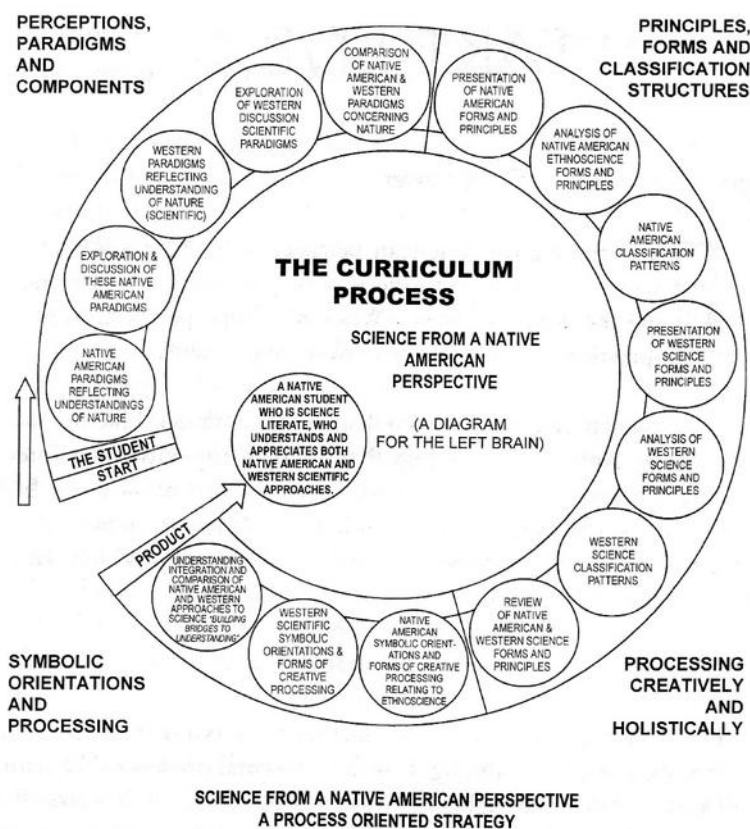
PERCEPTIONS, PARADIGMS AND COMPONENTS

PRINCIPLES, FORMS AND CLASSIFICATION STRUCTURES

THE STUDENT

START

NATIVE AMERICAN PARADIGMS REFLECTING UNDERSTANDINGS OF NATURE

EXPLORATION & DISCUSSION OF THESE NATIVE AMERICAN PARADIGMS

WESTERN PARADIGMS REFLECTING UNDERSTANDING OF NATURE (SCIENTIFIC)

EXPLORATION OF WESTERN DISCUSSION SCIENTIFIC PARADIGMS

COMPARISON OF NATIVE AMERICAN & WESTERN PARADIGMS CONCERNING NATURE

PRESENTATION OF NATIVE AMERICAN FORMS AND PRINCIPLES

ANALYSIS OF NATIVE AMERICAN ETHNOSCIENCE FORMS AND PRINCIPLES

NATIVE AMERICAN CLASSIFICATION PATTERNS

PRESENTATION OF WESTERN SCIENCE FORMS AND PRINCIPLES

ANALYSIS OF WESTERN SCIENCE FORMS AND PRINCIPLES

WESTERN SCIENCE CLASSIFICATION PATTERNS

REVIEW OF NATIVE AMERICAN & WESTERN SCIENCE FORMS AND PRINCIPLES

NATIVE AMERICAN SYMBOLIC ORIENT-ATIONS AND FORMS OF CREATIVE PROCESSING RELATING TO ETHNOSCIENCE

WESTERN SCIENTIFIC SYMBOLIC ORIENTATIONS & FORMS OF CREATIVE PROCESSING

UNDERSTANDING INTEGRATION AND COMPARISON OF NATIVE AMERICAN AND WESTERN APPROACHES TO SCIENCE "BUILDING BRIDGES TO UNDERSTANDING"

PRODUCT

THE CURRICULUM PROCESS

SCIENCE FROM A NATIVE AMERICAN PERSPECTIVE

(A DIAGRAM FOR THE LEFT BRAIN)

A NATIVE AMERICAN STUDENT WHO IS SCIENCE LITERATE, WHO UNDERSTANDS AND APPRECIATES BOTH NATIVE AMERICAN AND WESTERN SCIENTIFIC APPROACHES.

SYMBOLIC ORIENTATIONS AND PROCESSING

PROCESSING CREATIVELY AND HOLISTICALLY

SCIENCE FROM A NATIVE AMERICAN PERSPECTIVE
A PROCESS ORIENTED STRATEGY